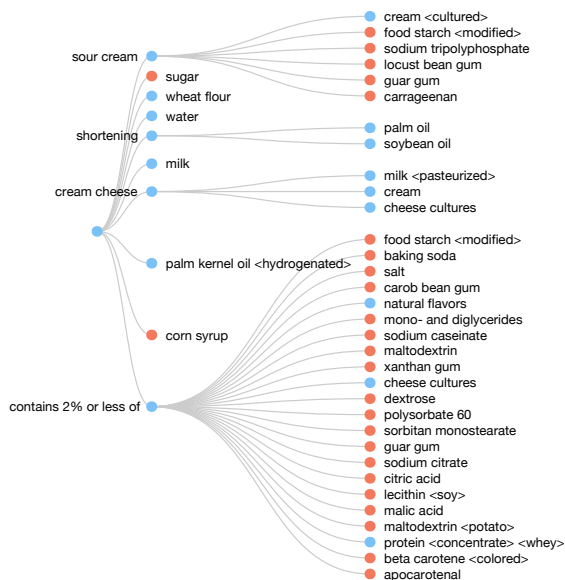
sour cream
cream <cultured>
food starch <modified>
sodium tripolyphosphate
locust bean gum
guar gum
carrageenan
sugar
wheat flour
water
shortening
palm oil
soybean oil
milk
cream cheese
milk <pasteurized>
cream
cheese cultures
palm kernel oil <hydrogenated>
corn syrup
contains 2% or less of
food starch <modified>
baking soda
salt
carob bean gum
natural flavors
mono- and diglycerides
sodium caseinate
maltodextrin
xanthan gum
cheese cultures
dextrose
polysorbate 60
sorbitan monostearate
guar gum
sodium citrate
citric acid
lecithin <soy>
malic acid
maltodextrin <potato>
protein <concentrate> <whey>
beta carotene <colored>
apocarotenal